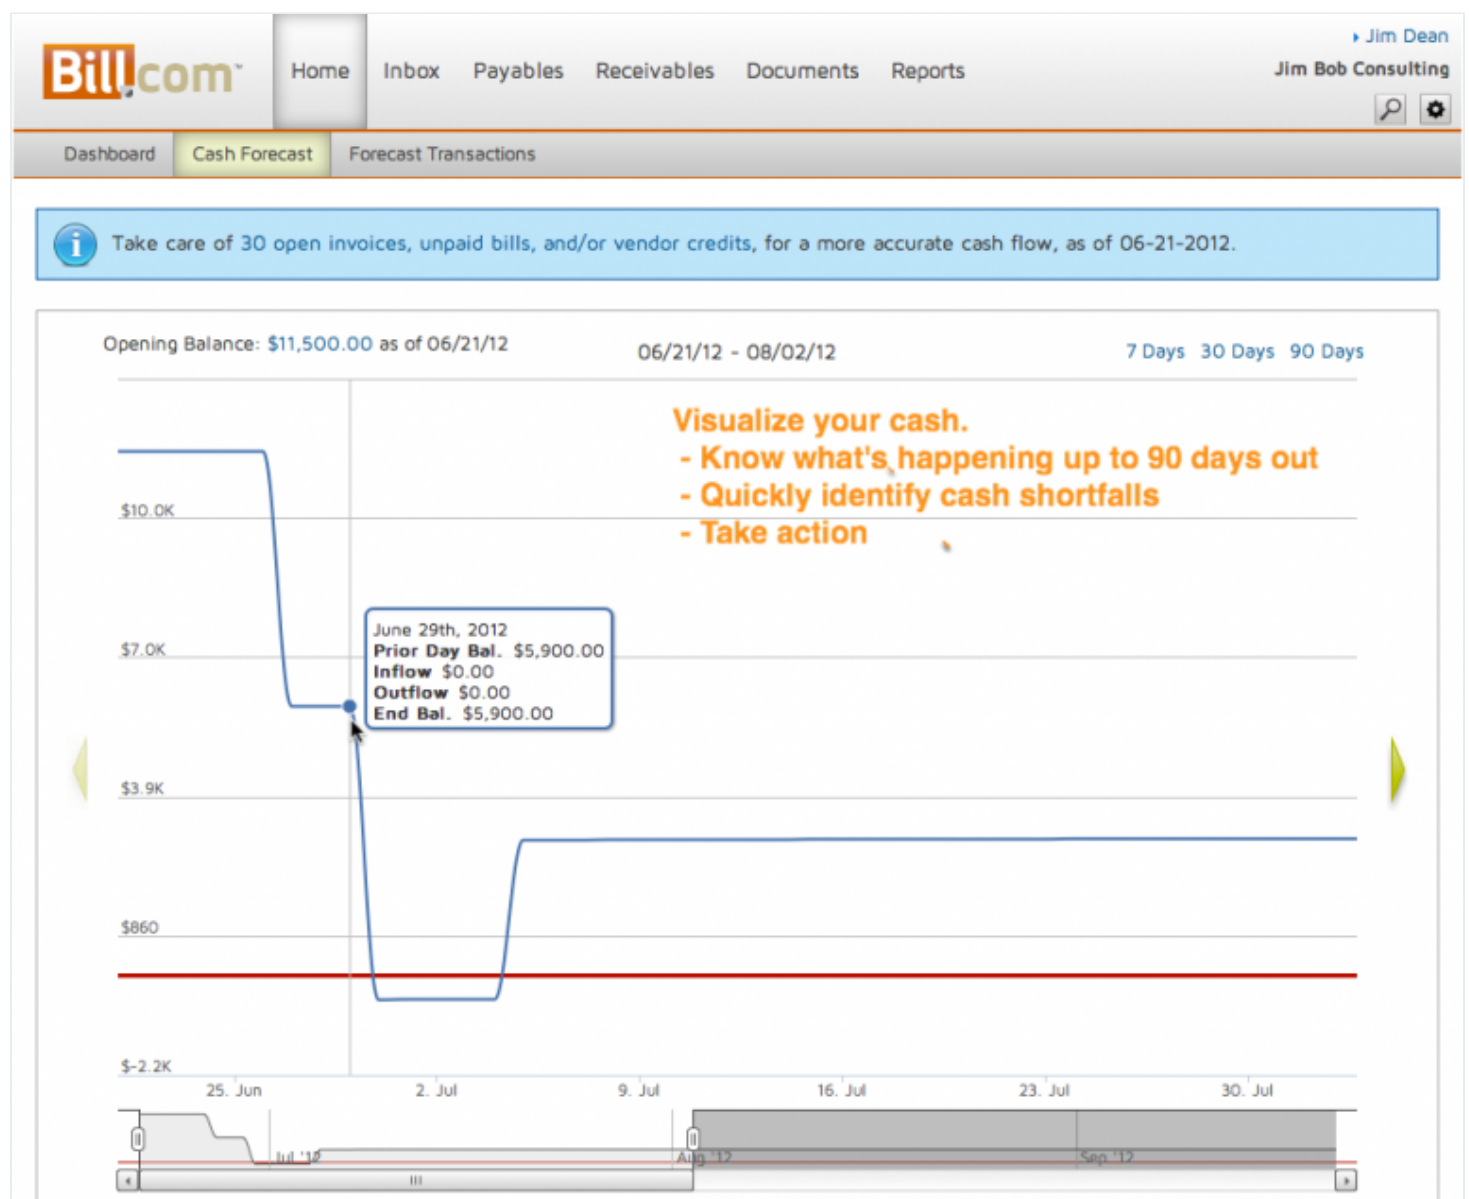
Bill.com

Home Inbox Payables Receivables Documents Reports

Jim Dean
Jim Bob Consulting

Dashboard Cash Forecast Forecast Transactions

Take care of 30 open invoices, unpaid bills, and/or vendor credits, for a more accurate cash flow, as of 06-21-2012.

Opening Balance: $11,500.00 as of 06/21/12

06/21/12 - 08/02/12

7 Days 30 Days 90 Days

Visualize your cash.
- Know what's happening up to 90 days out
- Quickly identify cash shortfalls
- Take action

$10.0K
$7.0K
$3.9K
$860
$-2.2K

June 29th, 2012
Prior Day Bal. $5,900.00
Inflow $0.00
Outflow $0.00
End Bal. $5,900.00

25. Jun 2. Jul 9. Jul 16. Jul 23. Jul 30. Jul

Jul '12 Aug '12 Sep '12